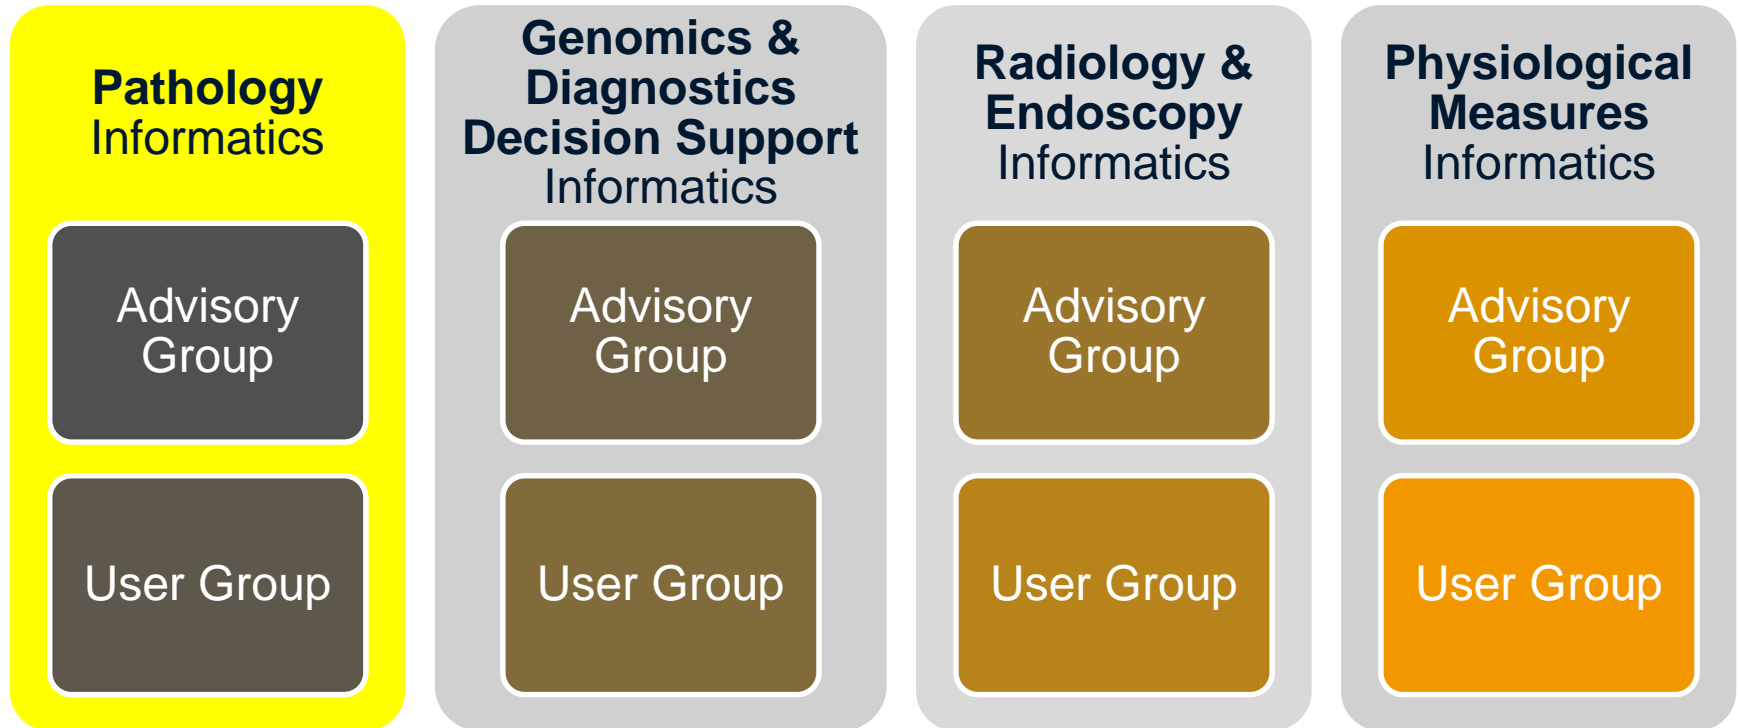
Pathology Informatics

Advisory Group

User Group

Genomics & Diagnostics Decision Support Informatics

Advisory Group

User Group

Radiology & Endoscopy Informatics

Advisory Group

User Group

Physiological Measures Informatics

Advisory Group

User Group